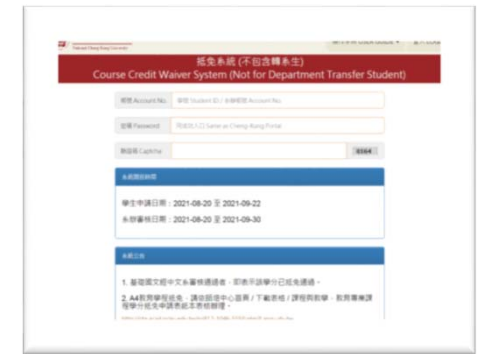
National Cheng Kung University

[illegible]

抵免系統 (不包含轉系生)
Course Credit Waiver System (Not for Department Transfer Student)

帳號 Account No. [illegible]

密碼 Password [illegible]

驗證碼 Captcha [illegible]

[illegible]

學生申請日期：2021-08-20 至 2021-09-22
系辦審核日期：2021-08-20 至 2021-09-30

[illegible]

1. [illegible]

2. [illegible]

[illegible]